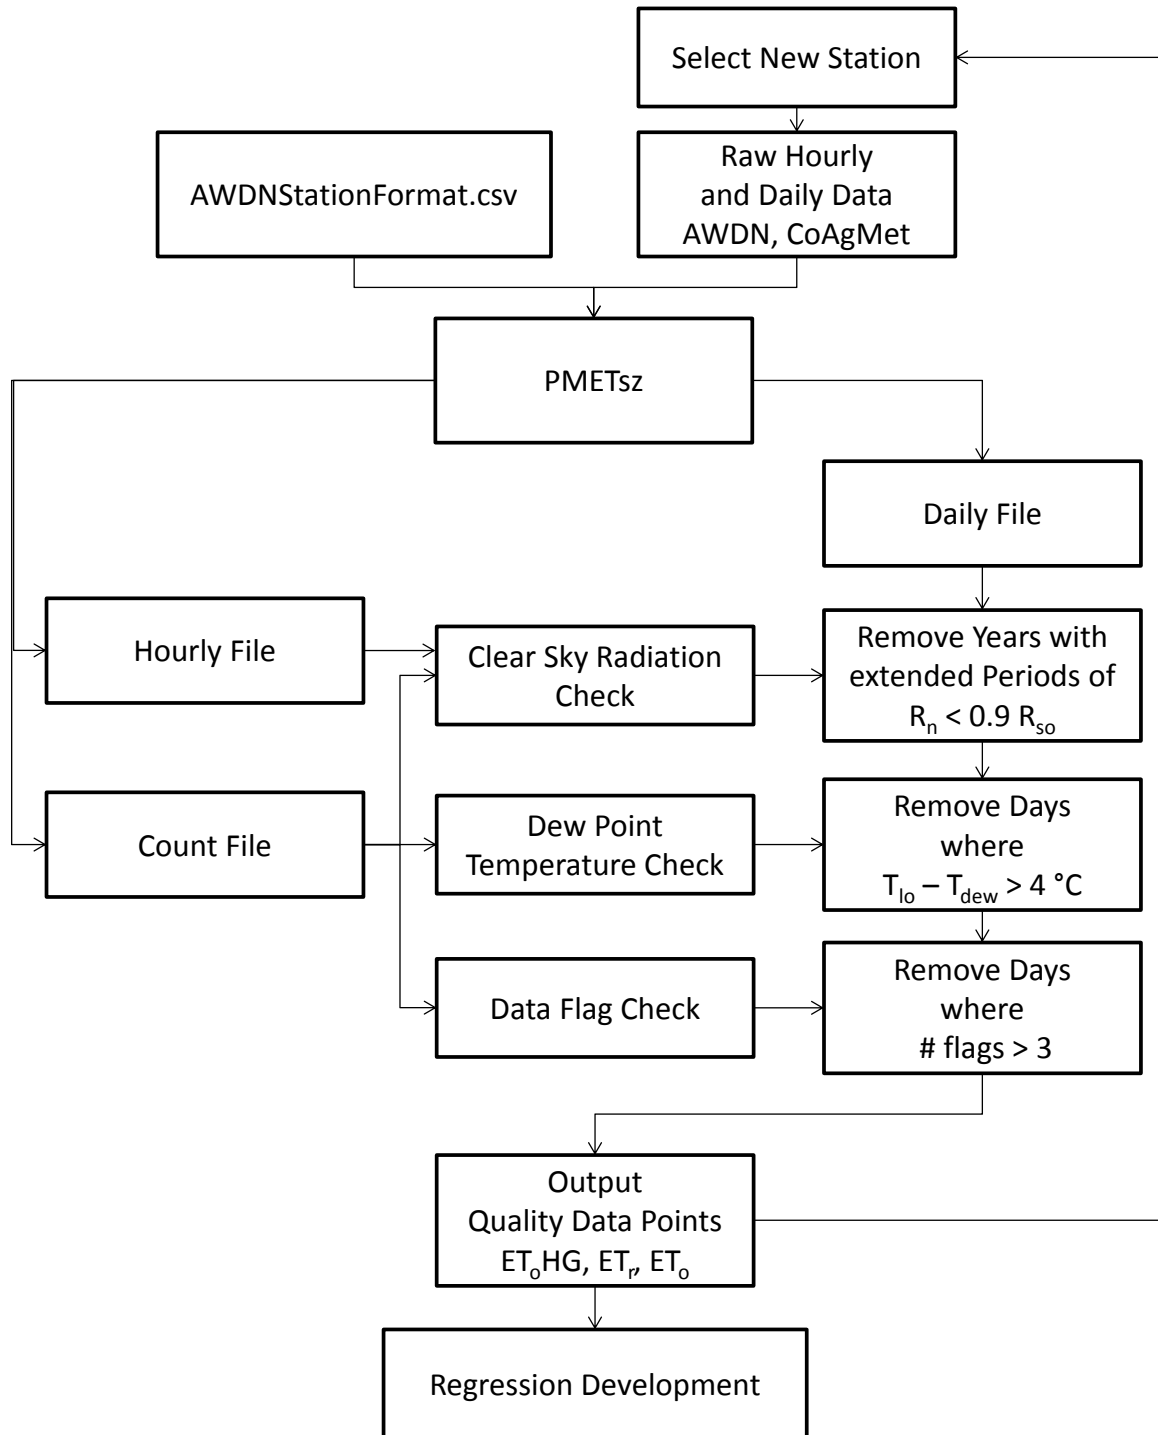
Select New Station

AWDNStationFormat.csv

Raw Hourly and Daily Data AWDN, CoAgMet

PMETsz

Daily File

Hourly File

Clear Sky Radiation Check

Remove Years with extended Periods of $R_n < 0.9 R_{so}$

Count File

Dew Point Temperature Check

Remove Days where $T_{lo} – T_{dew} > 4$ °C

Data Flag Check

Remove Days where # flags > 3

Output Quality Data Points $ET_oHG$, $ET_r$, $ET_o$

Regression Development